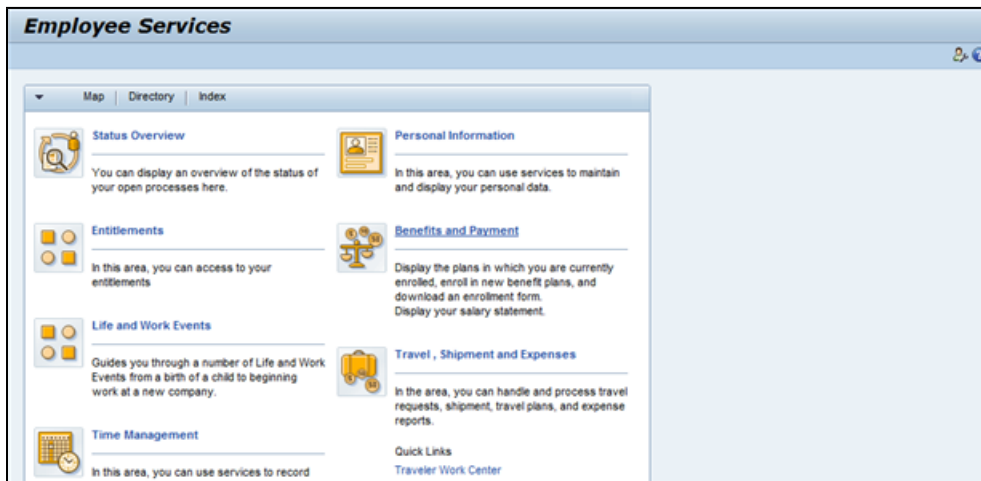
Employee Services

Map | Directory | Index

Status Overview

You can display an overview of the status of your open processes here.

Personal Information

In this area, you can use services to maintain and display your personal data.

Entitlements

In this area, you can access to your entitlements

Benefits and Payment

Display the plans in which you are currently enrolled, enroll in new benefit plans, and download an enrollment form.
Display your salary statement.

Life and Work Events

Guides you through a number of Life and Work Events from a birth of a child to beginning work at a new company.

Travel , Shipment and Expenses

In the area, you can handle and process travel requests, shipment, travel plans, and expense reports.

Quick Links

Traveler Work Center

Time Management

In this area, you can use services to record